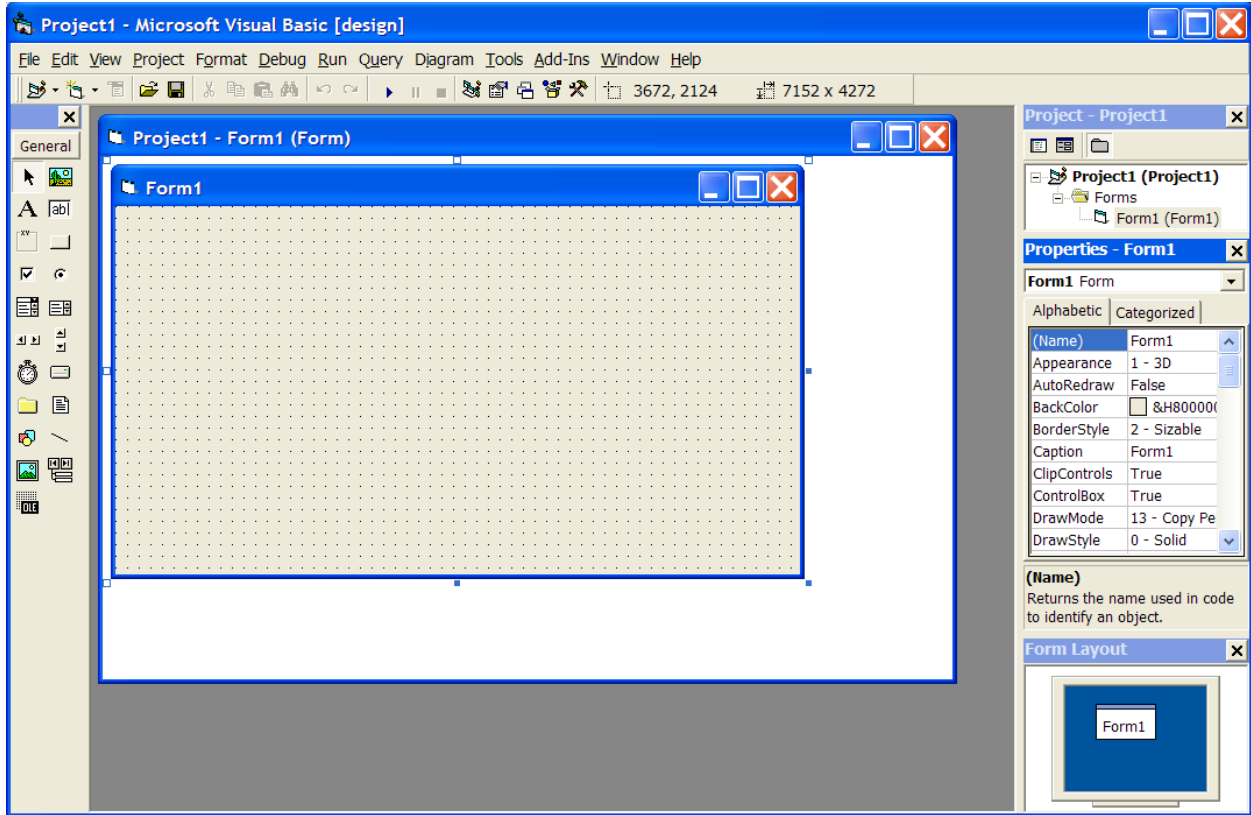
Project1 - Microsoft Visual Basic [design]

File Edit View Project Format Debug Run Query Diagram Tools Add-Ins Window Help

3672, 2124 7152 x 4272

General

Project1 - Form1 (Form)

Form1

Project - Project1

Project1 (Project1)
Forms
Form1 (Form1)

Properties - Form1

Form1 Form

Alphabetic Categorized

| | |
|---|---|
| (Name) | Form1 |
| Appearance | 1 - 3D |
| AutoRedraw | False |
| BackColor | &H80000( |
| BorderStyle | 2 - Sizable |
| Caption | Form1 |
| ClipControls | True |
| ControlBox | True |
| DrawMode | 13 - Copy Pe |
| DrawStyle | 0 - Solid |

(Name)
Returns the name used in code to identify an object.

Form Layout

Form1